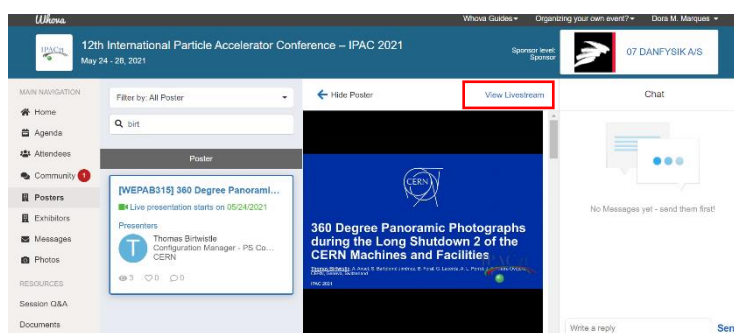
Whova

Whova Guides ▾ Organizing your own event? ▾ Dora M. Marques ▾

IPAC21

12th International Particle Accelerator Conference – IPAC 2021
May 24 - 28, 2021

Sponsor level: Sponsor

07 DANFYSIK A/S

MAIN NAVIGATION
Home
Agenda
Attendees
Community 1
Posters
Exhibitors
Messages
Photos

RESOURCES
Session Q&A
Documents

Filter by: All Poster

birt

Poster

[WEPAB315] 360 Degree Panorami...
Live presentation starts on 05/24/2021
Presenters
T
Thomas Birtwistle
Configuration Manager - PS Co...
CERN
3 0 0

Hide Poster

View Livestream

CERN

360 Degree Panoramic Photographs during the Long Shutdown 2 of the CERN Machines and Facilities

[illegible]

IPAC 2021

Chat

No Messages yet - send them first!

Write a reply

Sen